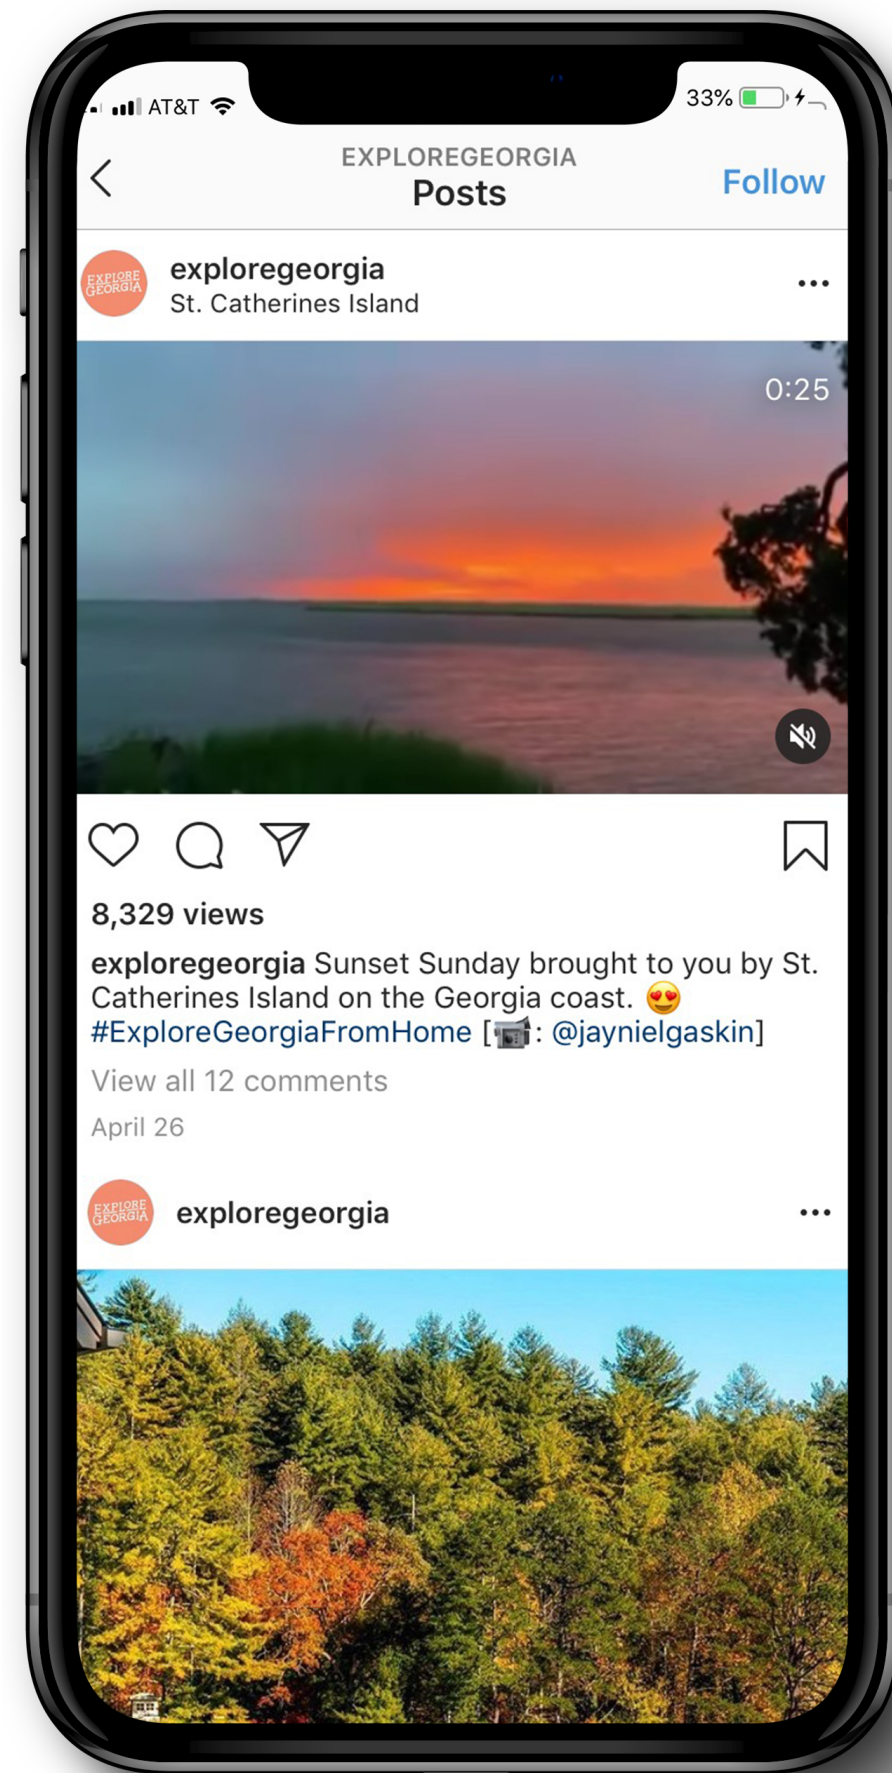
AT&T

33%

EXPLOREGEORGIA
Posts

Follow

EXPLORE GEORGIA

explore georgia
St. Catherines Island

0:25

8,329 views

exploregeorgia Sunset Sunday brought to you by St. Catherines Island on the Georgia coast. 😍 #ExploreGeorgiaFromHome [📹: @jaynielgaskin]

View all 12 comments

April 26

EXPLORE GEORGIA

exploregeorgia